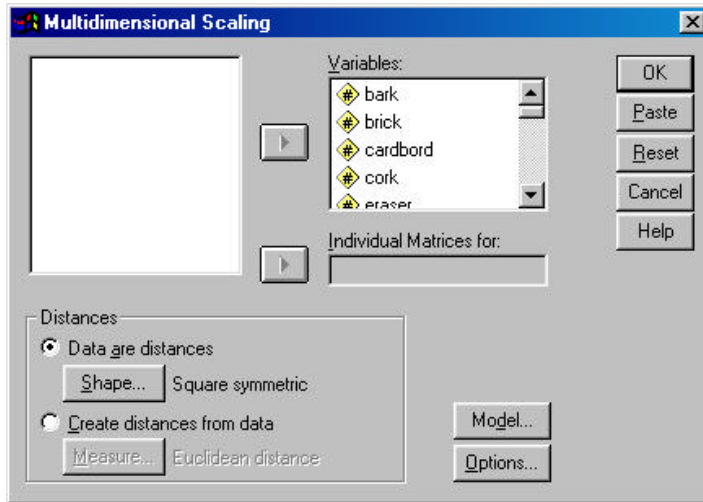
Multidimensional Scaling

Variables:
bark
brick
cardbord
cork
eraser

OK
Paste
Reset
Cancel
Help

Individual Matrices for:

Distances
Data are distances
Shape... Square symmetric
Create distances from data
Measure... Euclidean distance

Model...
Options...